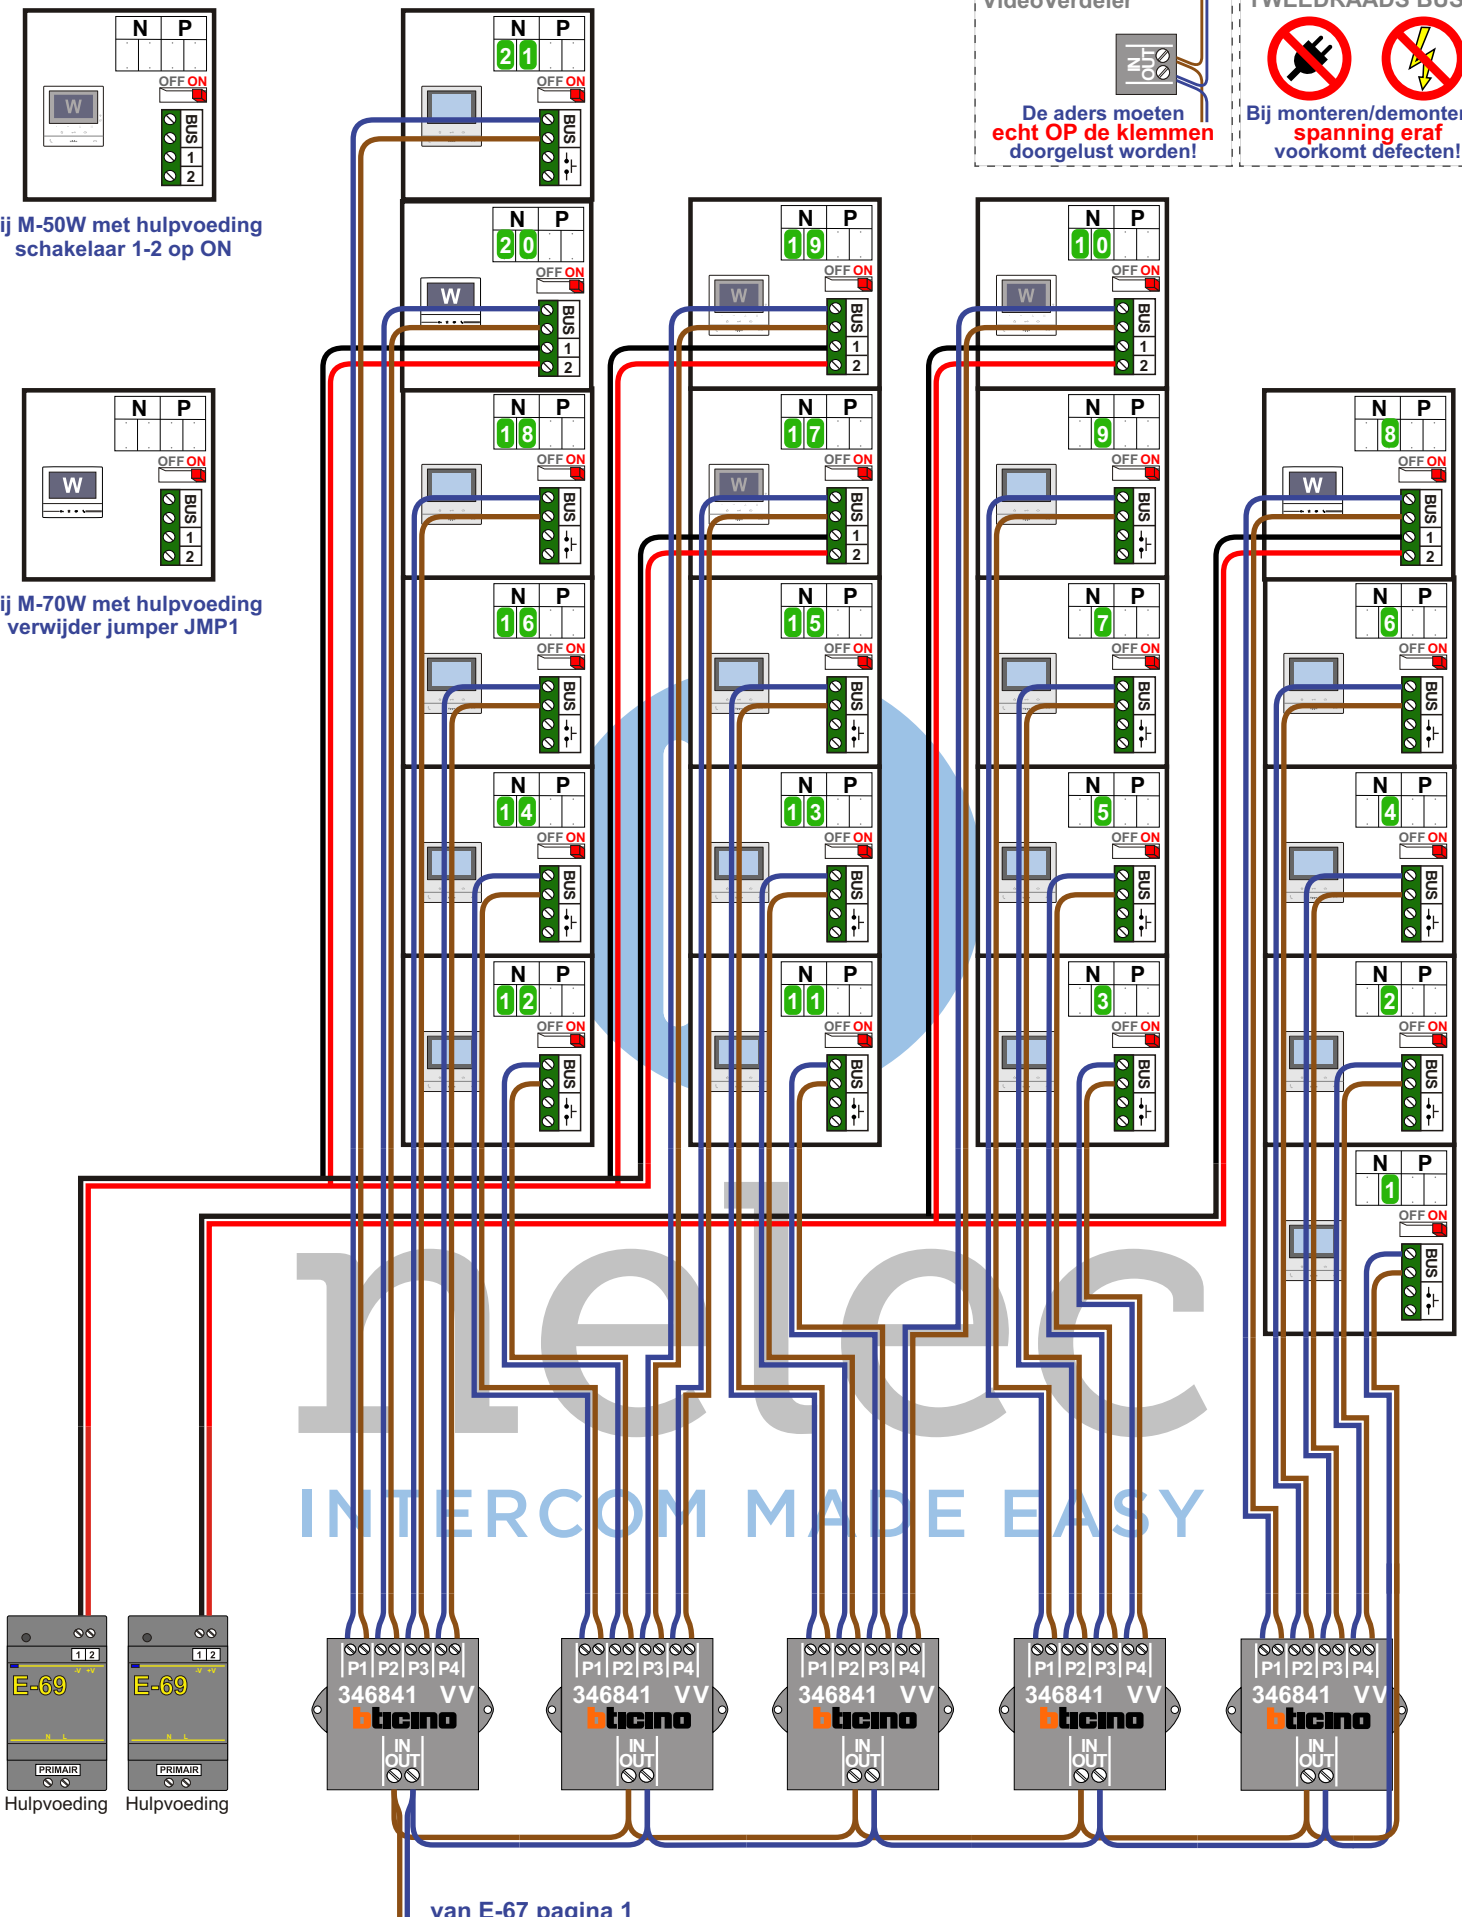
N P
OFF ON
W
BUS 1 2
ij M-50W met hulpvoeding schakelaar 1-2 op ON

N P
OFF ON
W
BUS 1 2
ij M-70W met hulpvoeding verwijder jumper JMP1

Videoverdeler
IN OUT
De aders moeten echt OP de klemmen doorgelust worden!

TWEEDRAADS BUS
Bij monteren/demonteren spanning eraf voorkomt defecten!

N P 21 OFF ON BUS
N P 20 OFF ON W BUS 1 2
N P 18 OFF ON BUS
N P 16 OFF ON BUS
N P 14 OFF ON BUS
N P 12 OFF ON BUS

N P 19 OFF ON W BUS 1 2
N P 17 OFF ON W BUS 1 2
N P 15 OFF ON BUS
N P 13 OFF ON BUS
N P 11 OFF ON BUS

N P 10 OFF ON W BUS 1 2
N P 9 OFF ON BUS
N P 7 OFF ON BUS
N P 5 OFF ON BUS
N P 3 OFF ON BUS

N P 8 OFF ON W BUS 1 2
N P 6 OFF ON BUS
N P 4 OFF ON BUS
N P 2 OFF ON BUS
N P 1 OFF ON BUS

elec
INTERCOM MADE EASY

1 2 E-69 PRIMAIR Hulpvoeding
1 2 E-69 PRIMAIR Hulpvoeding

P1 P2 P3 P4 346841 VV bticino IN OUT
P1 P2 P3 P4 346841 VV bticino IN OUT
P1 P2 P3 P4 346841 VV bticino IN OUT
P1 P2 P3 P4 346841 VV bticino IN OUT
P1 P2 P3 P4 346841 VV bticino IN OUT

van E-67 pagina 1